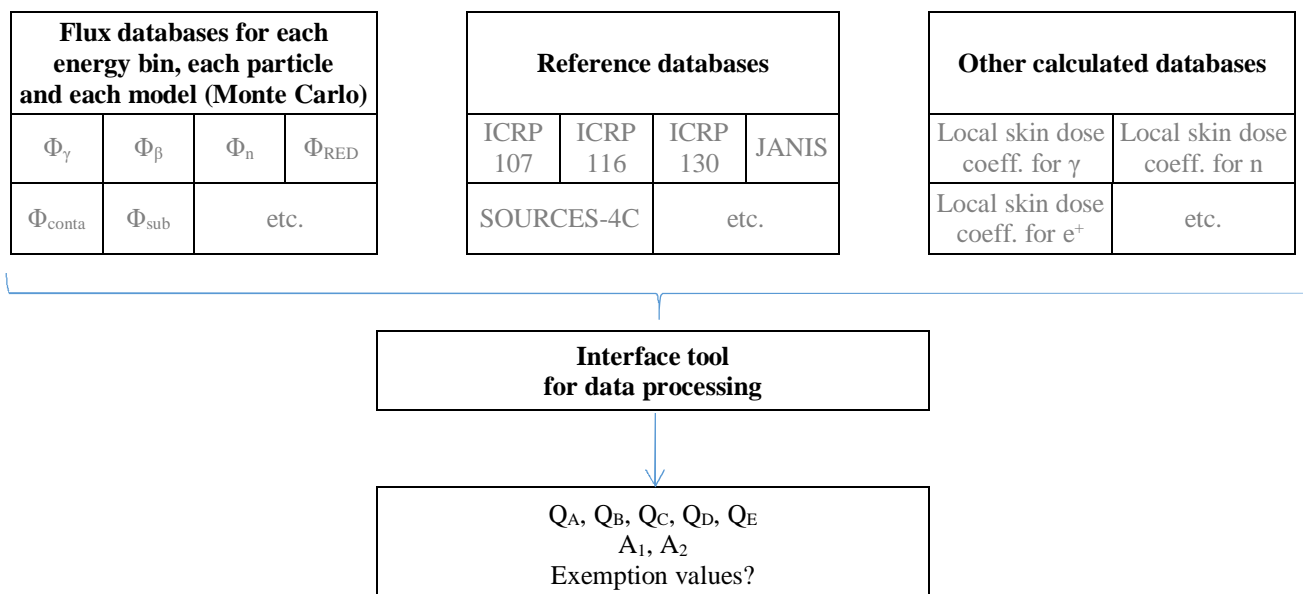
**Flux databases for each energy bin, each particle and each model (Monte Carlo)**

| $\Phi_{\gamma}$ | $\Phi_{\beta}$ | $\Phi_{n}$ | $\Phi_{RED}$ |
|---|---|---|---|
| $\Phi_{conta}$ | $\Phi_{sub}$ | etc. | |

**Reference databases**

| ICRP 107 | ICRP 116 | ICRP 130 | JANIS |
|---|---|---|---|
| SOURCES-4C | | etc. | |

**Other calculated databases**

| Local skin dose coeff. for $\gamma$ | Local skin dose coeff. for n |
|---|---|
| Local skin dose coeff. for $e^{+}$ | etc. |

**Interface tool for data processing**

$Q_A$, $Q_B$, $Q_C$, $Q_D$, $Q_E$
$A_1$, $A_2$
Exemption values?